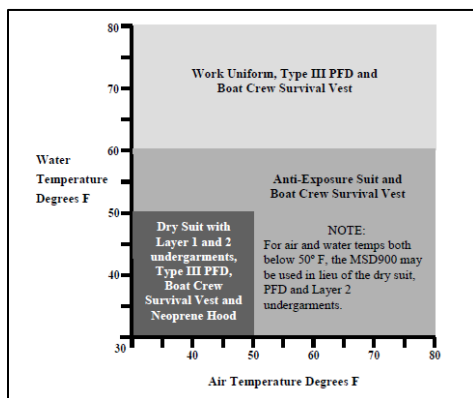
80

70

60

50

40

30

Work Uniform, Type III PFD and Boat Crew Survival Vest

Water Temperature Degrees F

Anti-Exposure Suit and Boat Crew Survival Vest

Dry Suit with Layer 1 and 2 undergarments, Type III PFD, Boat Crew Survival Vest and Neoprene Hood

NOTE:
For air and water temps both below 50° F, the MSD900 may be used in lieu of the dry suit, PFD and Layer 2 undergarments.

40 50 60 70 80

Air Temperature Degrees F